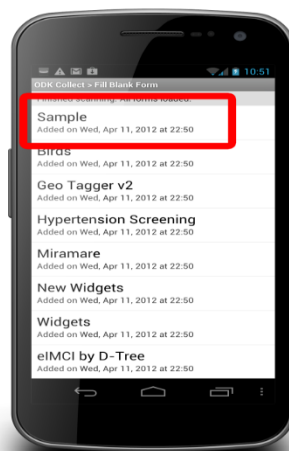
10:51

ODK Collect > Fill Blank Form

Finished scanning. All forms loaded.

Sample
Added on Wed, Apr 11, 2012 at 22:50

Birds
Added on Wed, Apr 11, 2012 at 22:50

Geo Tagger v2
Added on Wed, Apr 11, 2012 at 22:50

Hypertension Screening
Added on Wed, Apr 11, 2012 at 22:50

Miramare
Added on Wed, Apr 11, 2012 at 22:50

New Widgets
Added on Wed, Apr 11, 2012 at 22:50

Widgets
Added on Wed, Apr 11, 2012 at 22:50

eIMCI by D-Tree
Added on Wed, Apr 11, 2012 at 22:50